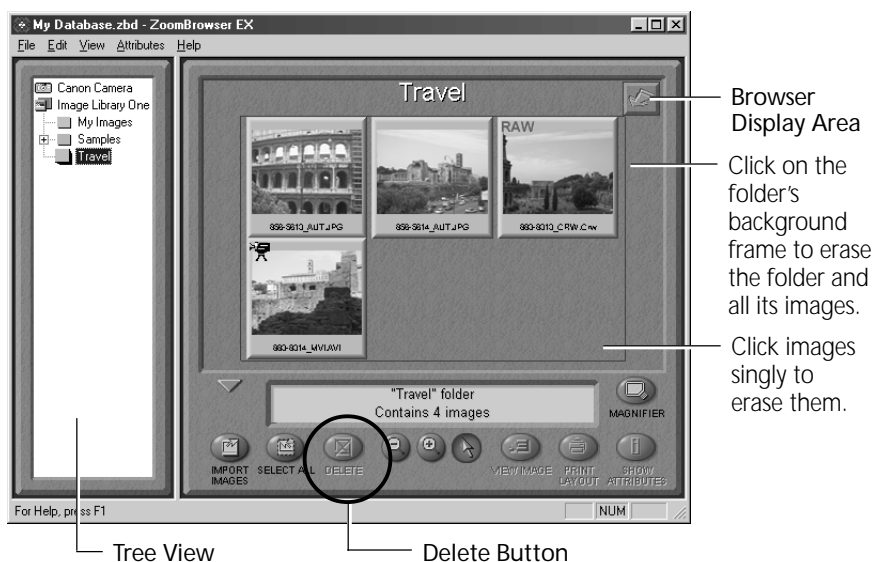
My Database.zbd - ZoomBrowser EX

File Edit View Attributes Help

Canon Camera
Image Library One
My Images
Samples
Travel

Travel

RAW

858-5813_AUT.JPG
858-5814_AUT.JPG
860-6013_CRW.Crw
860-6014_MVI.AVI

"Travel" folder
Contains 4 images

MAGNIFIER

IMPORT IMAGES
SELECT ALL
DELETE
VIEW IMAGE
PRINT LAYOUT
SHOW ATTRIBUTES

For Help, press F1

NUM

Browser Display Area

Click on the folder's background frame to erase the folder and all its images.

Click images singly to erase them.

Tree View

Delete Button